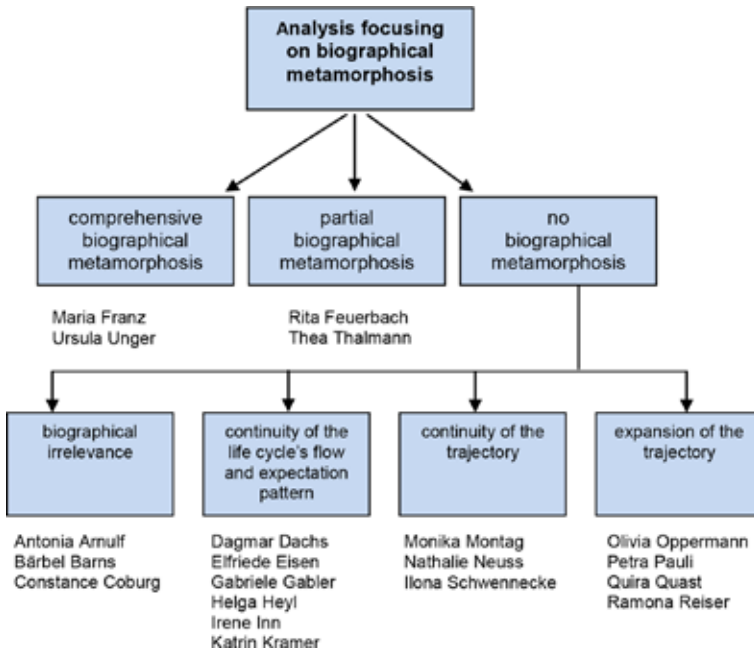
Analysis focusing on biographical metamorphosis

comprehensive biographical metamorphosis

partial biographical metamorphosis

no biographical metamorphosis

Maria Franz
Ursula Unger

Rita Feuerbach
Thea Thalmann

biographical irrelevance

continuity of the life cycle's flow and expectation pattern

continuity of the trajectory

expansion of the trajectory

Antonia Arnulf
Bärbel Barns
Constance Coburg

Dagmar Dachs
Elfriede Eisen
Gabriele Gabler
Helga Heyl
Irene Inn
Katrin Kramer

Monika Montag
Nathalie Neuss
Ilona Schwennecke

Olivia Oppermann
Petra Pauli
Quira Quast
Ramona Reiser